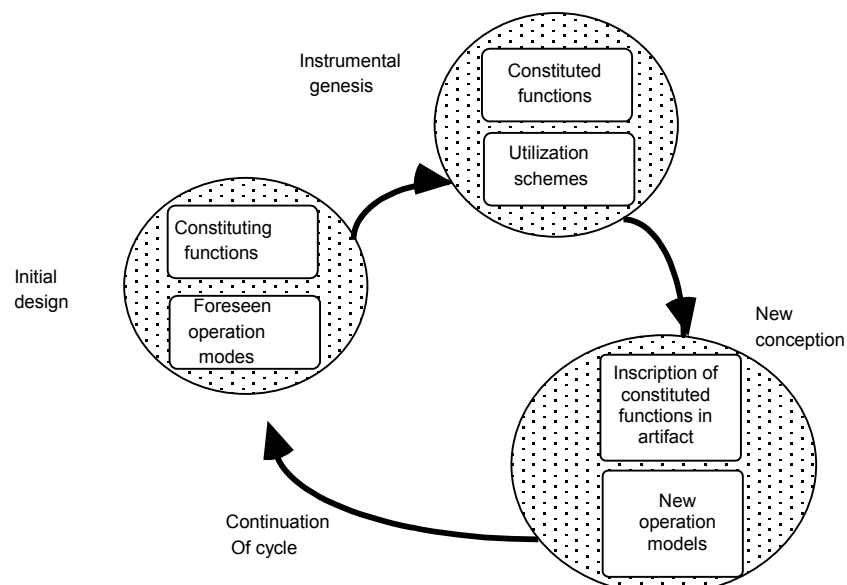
Instrumental genesis

Constituted functions

Utilization schemes

Constituting functions

Foreseen operation modes

Initial design

New conception

Inscription of constituted functions in artifact

New operation models

Continuation Of cycle